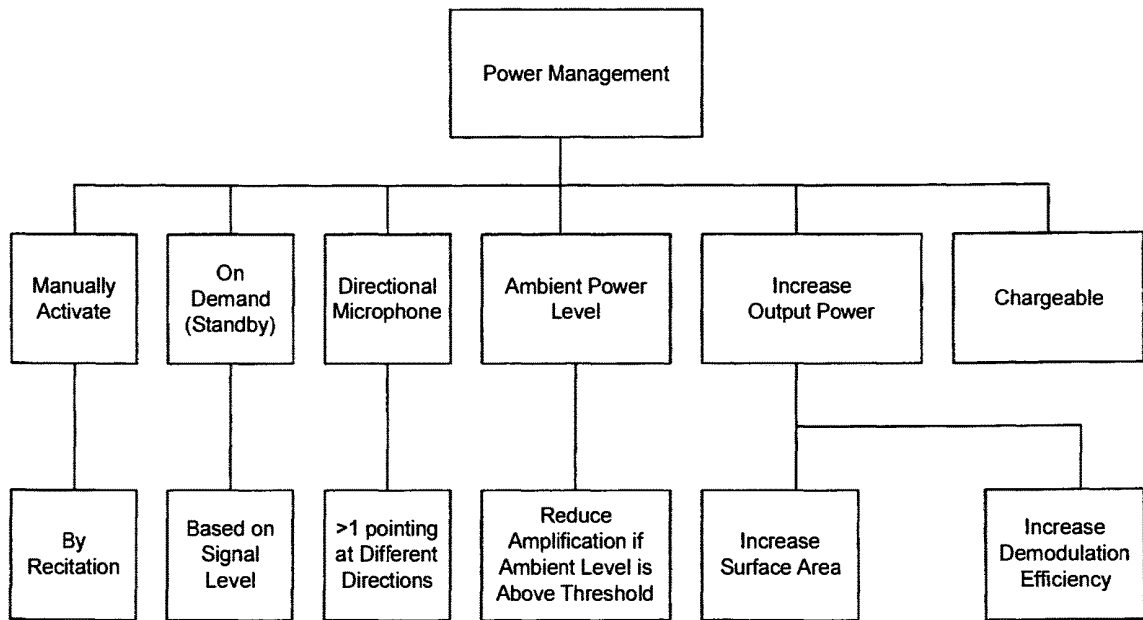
Power Management

Manually Activate

On Demand (Standby)

Directional Microphone

Ambient Power Level

Increase Output Power

Chargeable

By Recitation

Based on Signal Level

>1 pointing at Different Directions

Reduce Amplification if Ambient Level is Above Threshold

Increase Surface Area

Increase Demodulation Efficiency